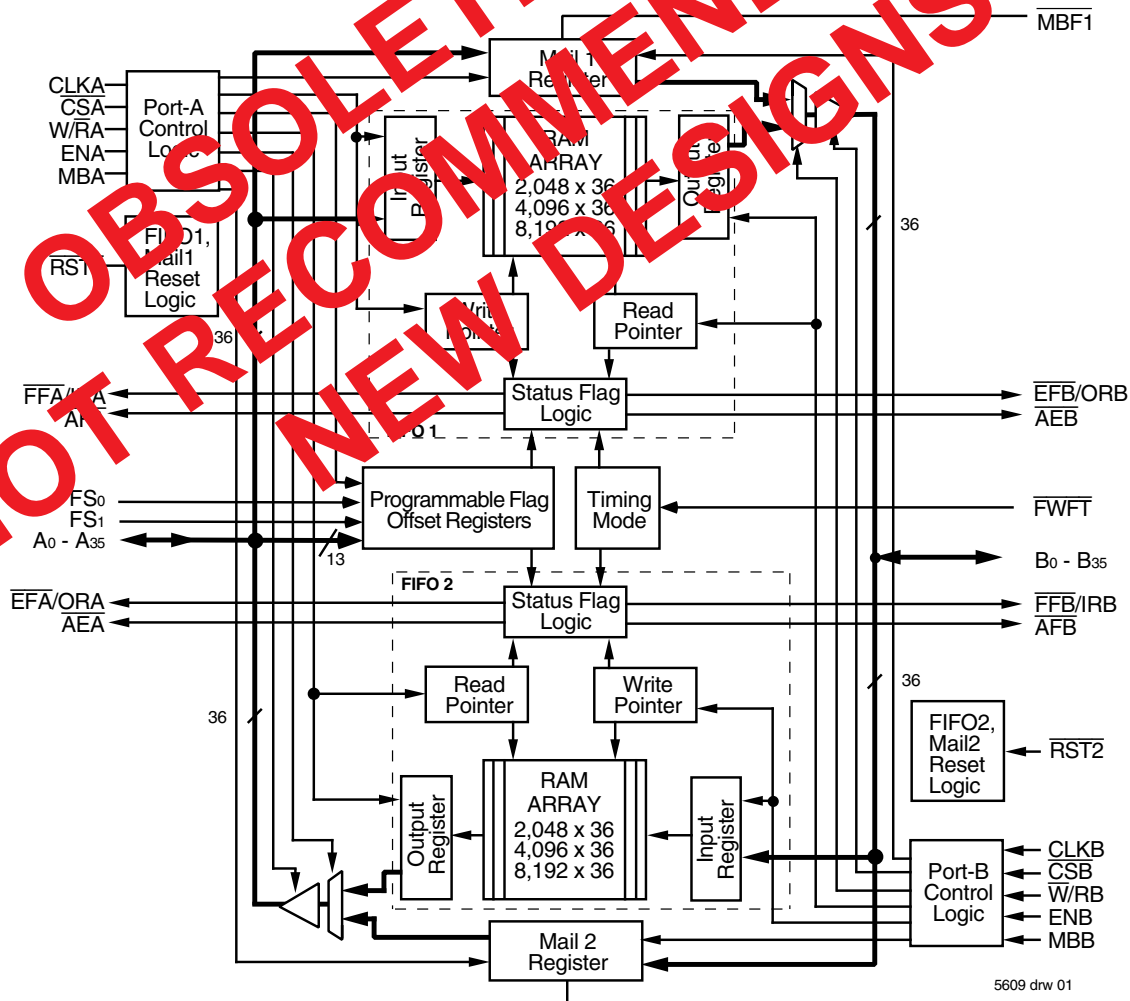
OBSOLETE PART
NOT RECOMMENDED FOR
NEW DESIGNS

$\overline{MBF1}$

Mail 1 Register

CLKA
$\overline{CSA}$
W/$\overline{RA}$
ENA
MBA

Port-A Control Logic

Input Register

RAM ARRAY
2,048 x 36
4,096 x 36
8,192 x 36

Output Register

36

$\overline{RST1}$

FIFO1, Mail1 Reset Logic

36

Write Pointer

Read Pointer

$\overline{FFA}$/IRA
AFA

Status Flag Logic

$\overline{EFB}$/ORB
$\overline{AEB}$

FIFO 1

FS0
FS1
A0 - A35

Programmable Flag Offset Registers

13

Timing Mode

$\overline{FWFT}$

B0 - B35

FIFO 2

$\overline{EFA}$/ORA
$\overline{AEA}$

Status Flag Logic

$\overline{FFB}$/IRB
$\overline{AFB}$

36

36

Read Pointer

Write Pointer

FIFO2, Mail2 Reset Logic

$\overline{RST2}$

Output Register

RAM ARRAY
2,048 x 36
4,096 x 36
8,192 x 36

Input Register

CLKB
$\overline{CSB}$
$\overline{W}$/RB
ENB
MBB

Port-B Control Logic

Mail 2 Register

$\overline{MBF2}$

5609 drw 01